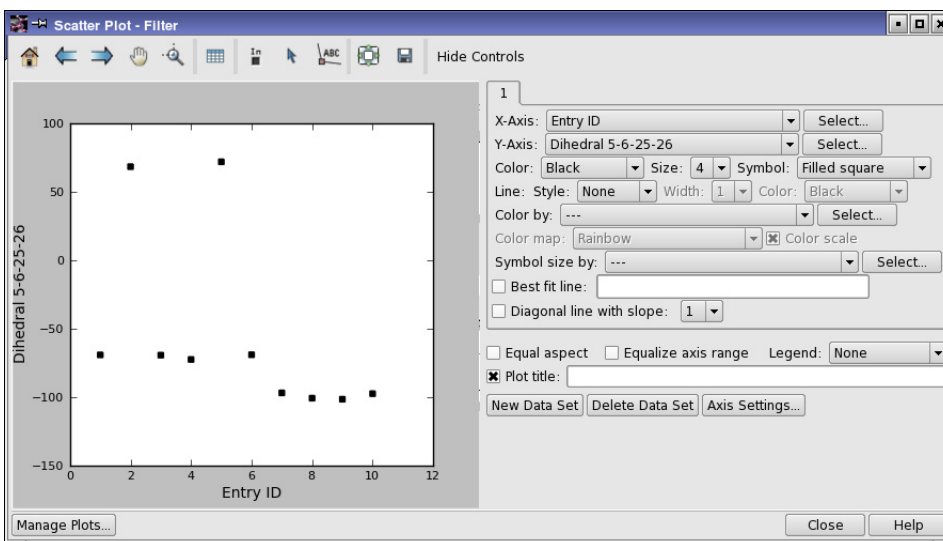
Scatter Plot - Filter

Hide Controls

100
50
0
−50
−100
−150
Dihedral 5-6-25-26
0 2 4 6 8 10 12
Entry ID

1

X-Axis: Entry ID Select...
Y-Axis: Dihedral 5-6-25-26 Select...
Color: Black Size: 4 Symbol: Filled square
Line: Style: None Width: 1 Color: Black
Color by: --- Select...
Color map: Rainbow Color scale
Symbol size by: --- Select...
Best fit line:
Diagonal line with slope: 1

Equal aspect Equalize axis range Legend: None
Plot title:
New Data Set Delete Data Set Axis Settings...

Manage Plots... Close Help